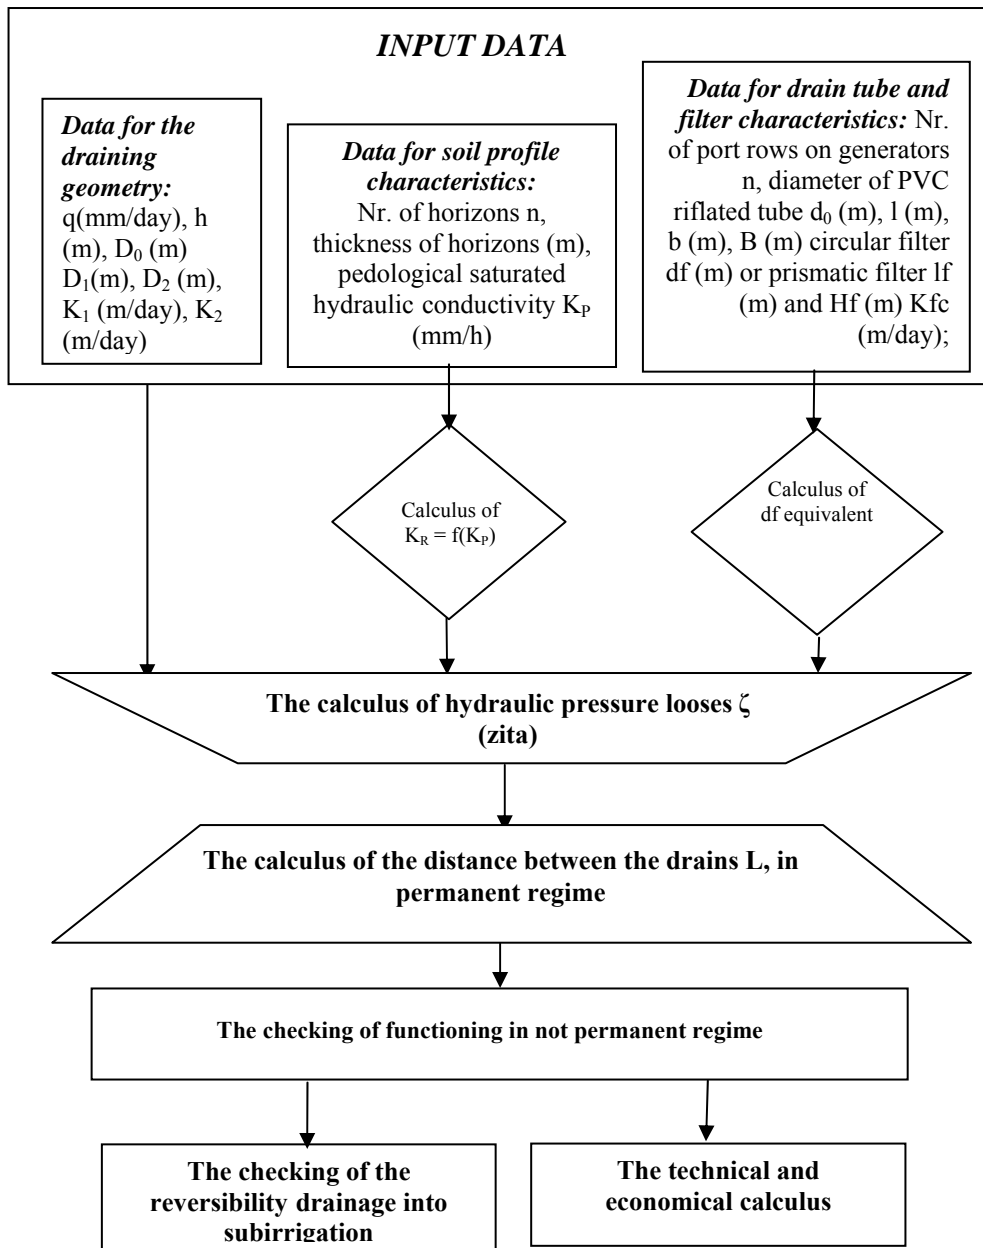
INPUT DATA

Data for the draining geometry: q(mm/day), h (m), $D_0$ (m) $D_1$(m), $D_2$ (m), $K_1$ (m/day), $K_2$ (m/day)

Data for soil profile characteristics: Nr. of horizons n, thickness of horizons (m), pedological saturated hydraulic conductivity $K_P$ (mm/h)

Data for drain tube and filter characteristics: Nr. of port rows on generators n, diameter of PVC riflated tube $d_0$ (m), l (m), b (m), B (m) circular filter df (m) or prismatic filter lf (m) and Hf (m) Kfc (m/day);

Calculus of $K_R = f(K_P)$

Calculus of df equivalent

The calculus of hydraulic pressure looses ζ (zita)

The calculus of the distance between the drains L, in permanent regime

The checking of functioning in not permanent regime

The checking of the reversibility drainage into subirrigation

The technical and economical calculus